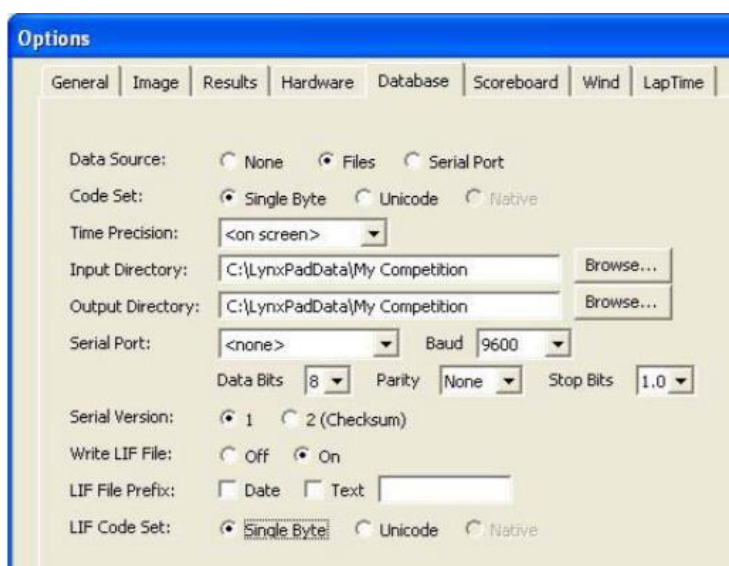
Options

General | Image | Results | Hardware | Database | Scoreboard | Wind | LapTime

Data Source: None Files Serial Port

Code Set: Single Byte Unicode Native

Time Precision: <on screen>

Input Directory: C:\LynxPadData\My Competition Browse...

Output Directory: C:\LynxPadData\My Competition Browse...

Serial Port: <none> Baud 9600

Data Bits 8 Parity None Stop Bits 1.0

Serial Version: 1 2 (Checksum)

Write LIF File: Off On

LIF File Prefix: Date Text

LIF Code Set: Single Byte Unicode Native